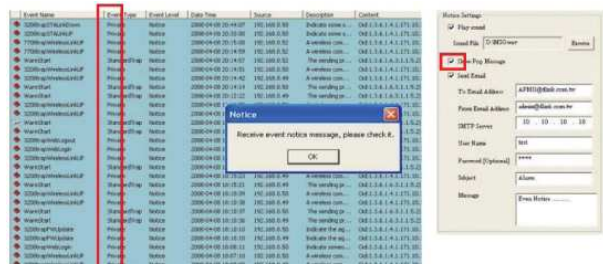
| Event Name | Event Type | Event Level | Date Time | Source | Description | Content |
|---|---|---|---|---|---|---|
| 3200ApSTAUnKnown | Private | Notice | 2008-04-08 20:44:07 | 192.168.0.50 | Indicate some s... | Oid 1.3.6.1.4.1.171.10 |
| 3200ApSTAUnUP | Private | Notice | 2008-04-08 20:32:30 | 192.168.0.50 | Indicate some s... | Oid 1.3.6.1.4.1.171.10 |
| 7700ApWirelessLinkUP | Private | Notice | 2008-04-08 20:31:42 | 192.168.0.50 | A wireless conn... | Oid 1.3.6.1.4.1.171.10 |
| 3200ApWirelessLinkUP | Private | Notice | 2008-04-08 20:31:03 | 192.168.0.50 | A wireless conn... | Oid 1.3.6.1.4.1.171.10 |
| WarmStart | StandardTrap | Notice | 2008-04-08 20:14:57 | 192.168.0.50 | The sending pr... | Oid 1.3.6.1.4.1.171.10 |
| 3200ApWirelessLinkUP | Private | Notice | 2008-04-08 20:14:53 | 192.168.0.50 | A wireless conn... | Oid 1.3.6.1.4.1.171.10 |
| WarmStart | StandardTrap | Notice | 2008-04-08 20:14:42 | 192.168.0.49 | The sending pr... | Oid 1.3.6.1.4.1.171.10 |
| 3200ApWirelessLinkUP | Private | Notice | 2008-04-08 20:14:38 | 192.168.0.49 | A wireless conn... | Oid 1.3.6.1.4.1.171.10 |
| WarmStart | StandardTrap | Notice | 2008-04-08 20:14:19 | 192.168.0.49 | The sending pr... | Oid 1.3.6.1.4.1.171.10 |

Notice

Receive event notice message, please check it.

OK

Notice Settings
Play sound
Sound File: D:\BEEP.wav
Browse
Show Pop Message
Send Email
To Email Address: APMS@dlink.com.tw
From Email Address: admin@dlink.com.tw
SMTP Server: 10 . 10 . 10 . 10
User Name: test
Password (Optional): ****
Subject: Alarm
Message: Event Notice ........